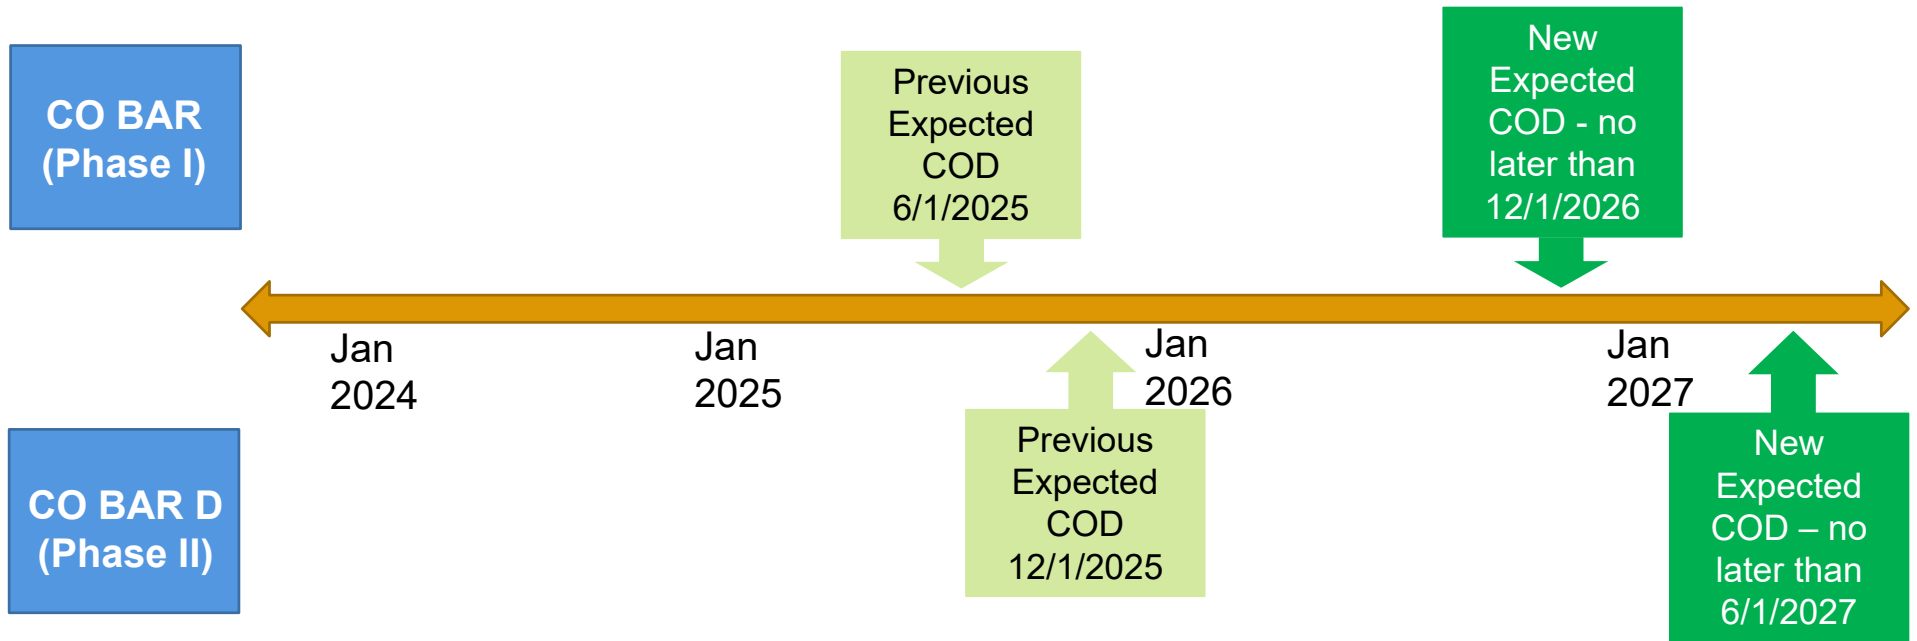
CO BAR (Phase I)

Previous Expected COD 6/1/2025

New Expected COD - no later than 12/1/2026

Jan 2024

Jan 2025

Jan 2026

Jan 2027

CO BAR D (Phase II)

Previous Expected COD 12/1/2025

New Expected COD – no later than 6/1/2027